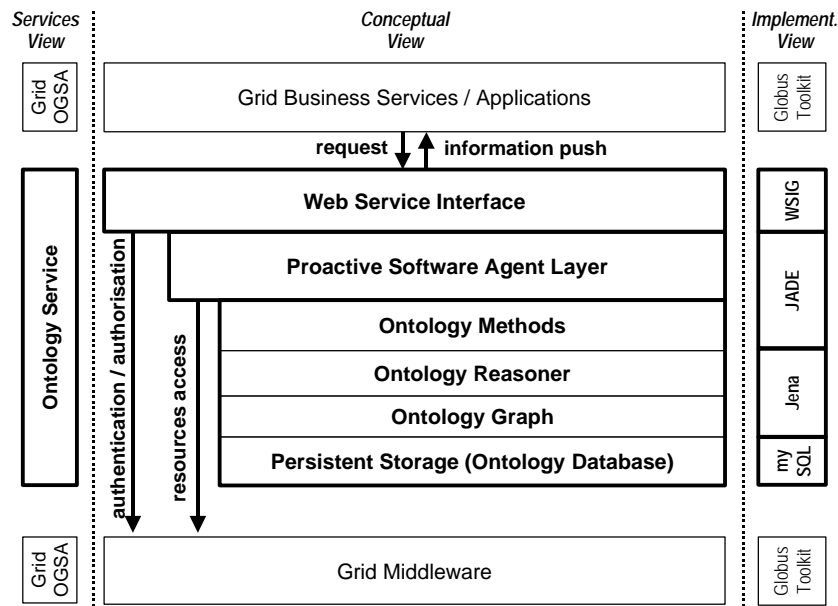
Services View

Conceptual View

Implement. View

Grid OGSA

Grid Business Services / Applications

Globus Toolkit

request

information push

Ontology Service

Web Service Interface

WSIG

Proactive Software Agent Layer

JADE

authentication / authorisation

resources access

Ontology Methods

Ontology Reasoner

Jena

Ontology Graph

Persistent Storage (Ontology Database)

my SQL

Grid OGSA

Grid Middleware

Globus Toolkit